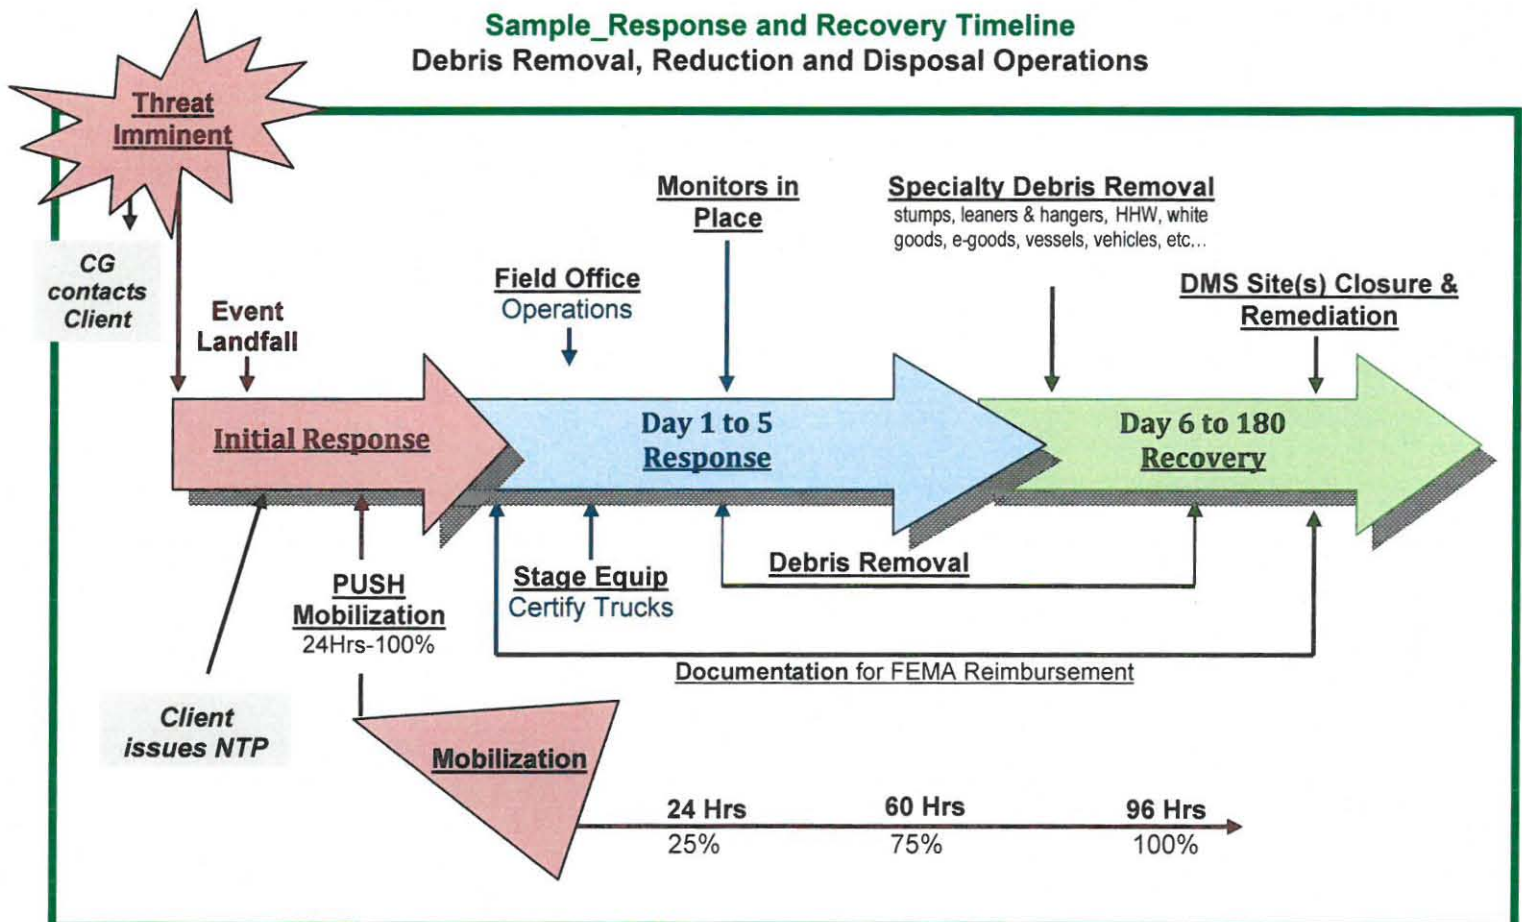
Sample_Response and Recovery Timeline
Debris Removal, Reduction and Disposal Operations

Threat Imminent

CG contacts Client

Event Landfall

Field Office
Operations

Monitors in Place

Specialty Debris Removal
stumps, leaners & hangers, HHW, white goods, e-goods, vessels, vehicles, etc...

DMS Site(s) Closure & Remediation

Initial Response

Day 1 to 5
Response

Day 6 to 180
Recovery

PUSH Mobilization
24Hrs-100%

Stage Equip
Certify Trucks

Debris Removal

Documentation for FEMA Reimbursement

Client issues NTP

Mobilization

| 24 Hrs | 60 Hrs | 96 Hrs |
|---|---|---|
| 25% | 75% | 100% |